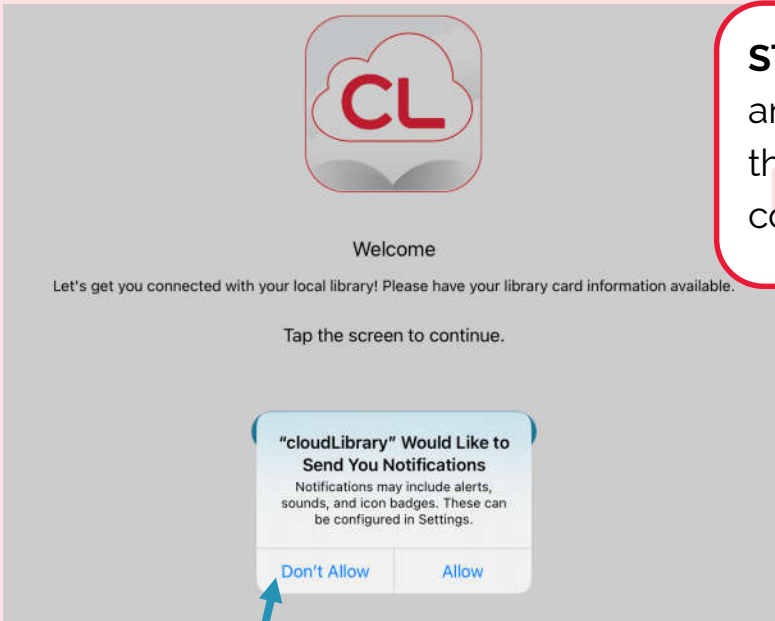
CL

Welcome

Let's get you connected with your local library! Please have your library card information available.

Tap the screen to continue.

"cloudLibrary" Would Like to Send You Notifications

Notifications may include alerts, sounds, and icon badges. These can be configured in Settings.

Don't Allow | Allow

ST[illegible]
ar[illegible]
th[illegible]
co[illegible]